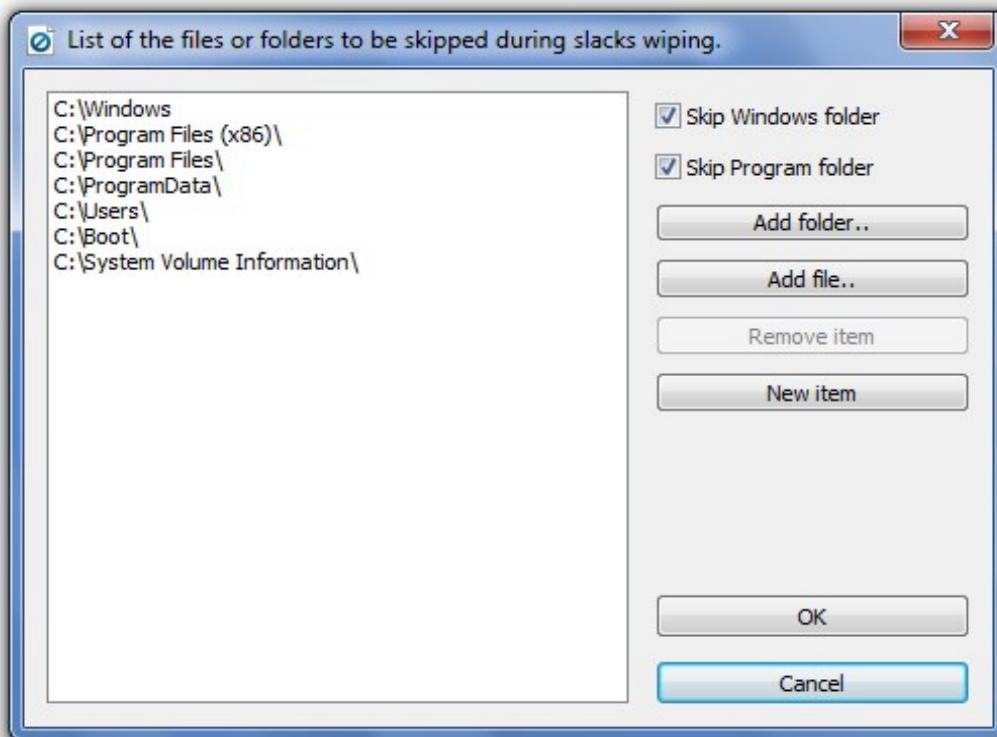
List of the files or folders to be skipped during slacks wiping.

C:\Windows
C:\Program Files (x86)\
C:\Program Files\
C:\ProgramData\
C:\Users\
C:\Boot\
C:\System Volume Information\

Skip Windows folder

Skip Program folder

Add folder..

Add file..

Remove item

New item

OK

Cancel